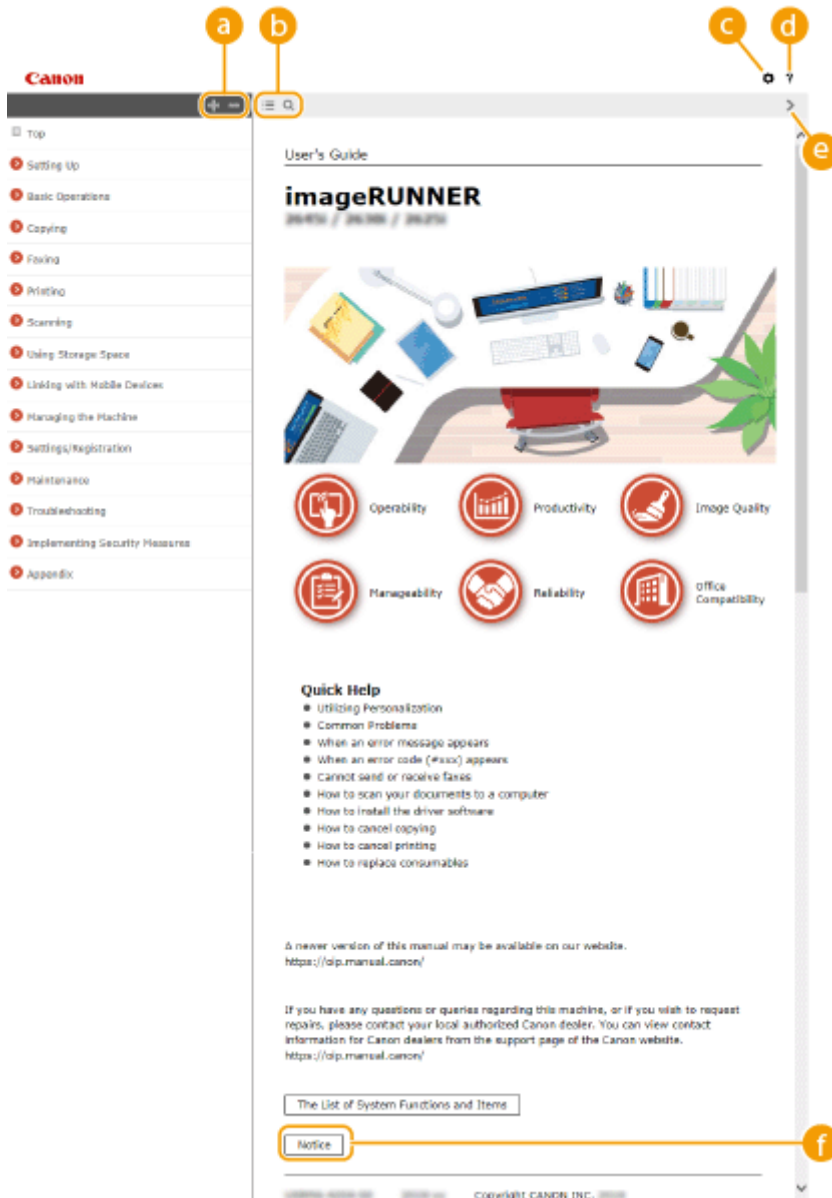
a
b
c
d
e
f

Canon

Top
Setting Up
Basic Operations
Copying
Faxing
Printing
Scanning
Using Storage Space
Linking with Mobile Devices
Managing the Machine
Settings/Registration
Maintenance
Troubleshooting
Implementing Security Measures
Appendix

User's Guide

imageRUNNER

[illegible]

Operability
Productivity
Image Quality
Manageability
Reliability
Office Compatibility

Quick Help
• Utilizing Personalization
• Common Problems
• When an error message appears
• When an error code (#xxx) appears
• Cannot send or receive faxes
• How to scan your documents to a computer
• How to install the driver software
• How to cancel copying
• How to cancel printing
• How to replace consumables

A newer version of this manual may be available on our website.
https://oip.manual.canon/

If you have any questions or queries regarding this machine, or if you wish to request repairs, please contact your local authorized Canon dealer. You can view contact information for Canon dealers from the support page of the Canon website.
https://oip.manual.canon/

The List of System Functions and Items

Notice

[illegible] Copyright CANON INC. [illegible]